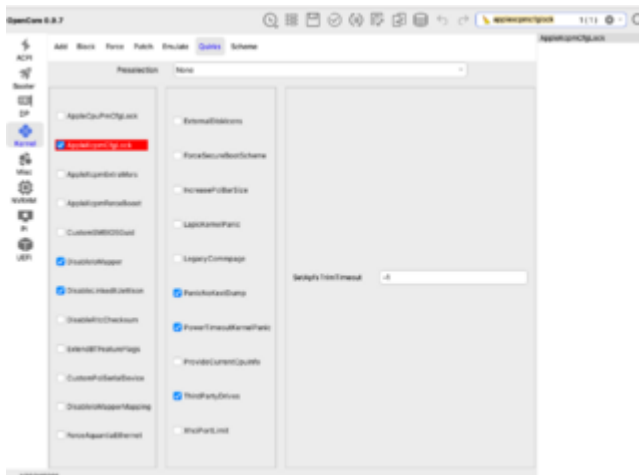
OpenCore 0.8.7

applexcpmcfglock 1(1)

AppleXcpmCfgLock

ACPI
Booter
DP
Kernel
Misc
NVRAM
PI
UEFI

Add Block Force Patch Emulate Quirks Scheme

Fessetection None

AppleCpuPmCfgLock
AppleXcpmCfgLock
AppleXcpmExtraMsrs
AppleXcpmForceBoost
CustomSMBIOSGuid
DisableIoMapper
DisableLinkeditJettison
DisableRtcChecksum
ExtendBTFeatureFlags
ExternalDiskIcons
ForceSecureBootScheme
IncreasePciBarSize
LapicKernelPanic
LegacyCommpage
PanicNoKextDump
PowerTimeoutKernelPanic
ProvideCurrentCpuInfo
ThirdPartyDrives
XhciPortLimit
CustomPciSerialDevice
DisableIoMapperMapping
ForceAquantiaEthernet

SetApfsTrimTimeout -1